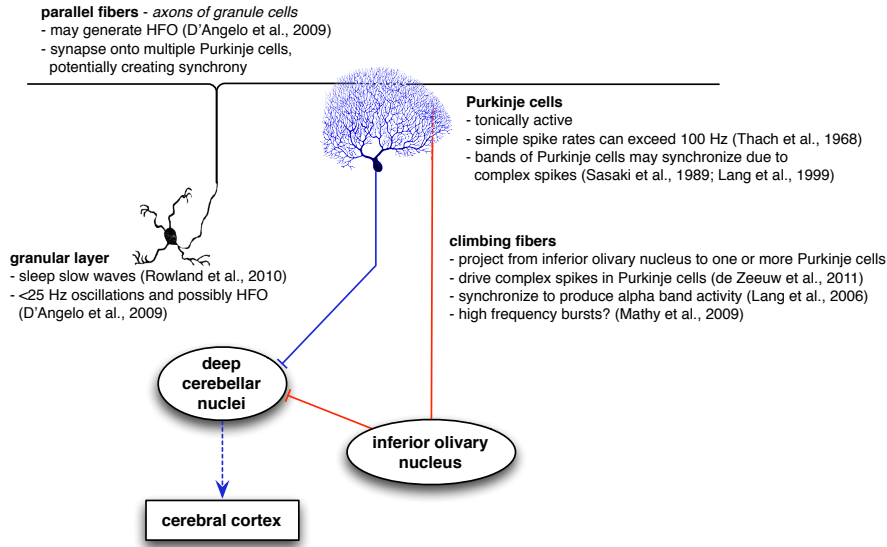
**parallel fibers** - *axons of granule cells*
- may generate HFO (D'Angelo et al., 2009)
- synapse onto multiple Purkinje cells, potentially creating synchrony

**Purkinje cells**
- tonically active
- simple spike rates can exceed 100 Hz (Thach et al., 1968)
- bands of Purkinje cells may synchronize due to complex spikes (Sasaki et al., 1989; Lang et al., 1999)

**granular layer**
- sleep slow waves (Rowland et al., 2010)
- <25 Hz oscillations and possibly HFO (D'Angelo et al., 2009)

**climbing fibers**
- project from inferior olivary nucleus to one or more Purkinje cells
- drive complex spikes in Purkinje cells (de Zeeuw et al., 2011)
- synchronize to produce alpha band activity (Lang et al., 2006)
- high frequency bursts? (Mathy et al., 2009)

**deep cerebellar nuclei**

**inferior olivary nucleus**

**cerebral cortex**